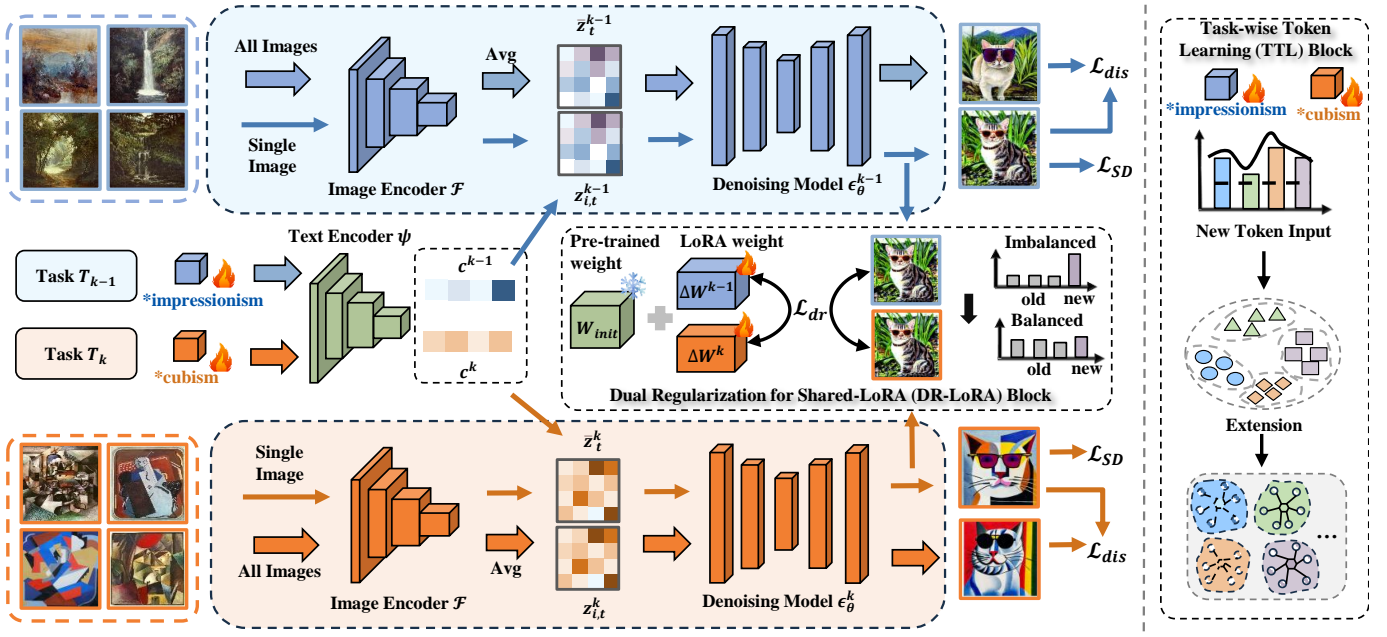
All Images

Avg

$\bar{z}_t^{k-1}$

Single Image

Image Encoder $\mathcal{F}$

$z_{i,t}^{k-1}$

Denoising Model $\epsilon_\theta^{k-1}$

$\mathcal{L}_{dis}$

$\mathcal{L}_{SD}$

Text Encoder $\psi$

Task $T_{k-1}$

*impressionism

Task $T_k$

*cubism

$c^{k-1}$

$c^k$

Pre-trained weight

LoRA weight

$W_{init}$

$\Delta W^{k-1}$

$\Delta W^k$

$\mathcal{L}_{dr}$

Imbalanced

old new

Balanced

old new

Dual Regularization for Shared-LoRA (DR-LoRA) Block

Single Image

$\bar{z}_t^k$

All Images

Avg

$z_{i,t}^k$

Image Encoder $\mathcal{F}$

Denoising Model $\epsilon_\theta^k$

$\mathcal{L}_{SD}$

$\mathcal{L}_{dis}$

Task-wise Token Learning (TTL) Block

*impressionism

*cubism

New Token Input

Extension

...